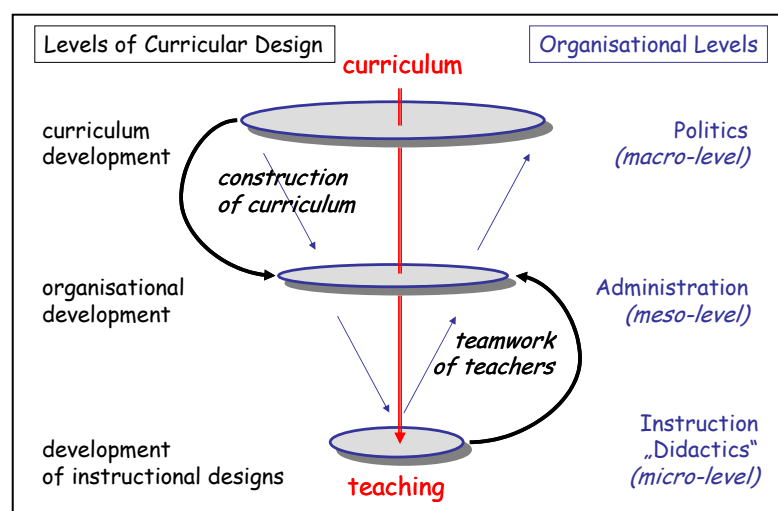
Levels of Curricular Design

Organisational Levels

curriculum

curriculum development

construction of curriculum

Politics (macro-level)

organisational development

Administration (meso-level)

teamwork of teachers

development of instructional designs

Instruction „Didactics“ (micro-level)

teaching